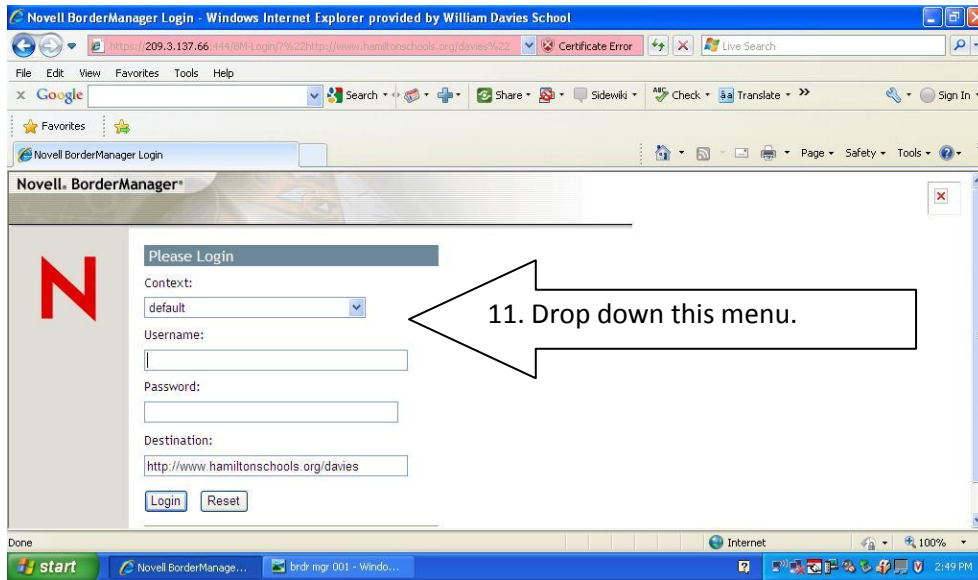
Novell BorderManager Login - Windows Internet Explorer provided by William Davies School

https://209.3.137.66:444/BM-Login/?%22http://www.hamiltonschools.org/davies%22 Certificate Error Live Search

File Edit View Favorites Tools Help

Google Search Share Sidewiki Check Translate Sign In

Favorites

Novell BorderManager Login

Page Safety Tools

Novell. BorderManager

Please Login

Context:

default

Username:

Password:

Destination:

http://www.hamiltonschools.org/davies

Login Reset

11. Drop down this menu.

Done Internet 100%

start Novell BorderManage... brdr mgr 001 - Windo... 2:49 PM